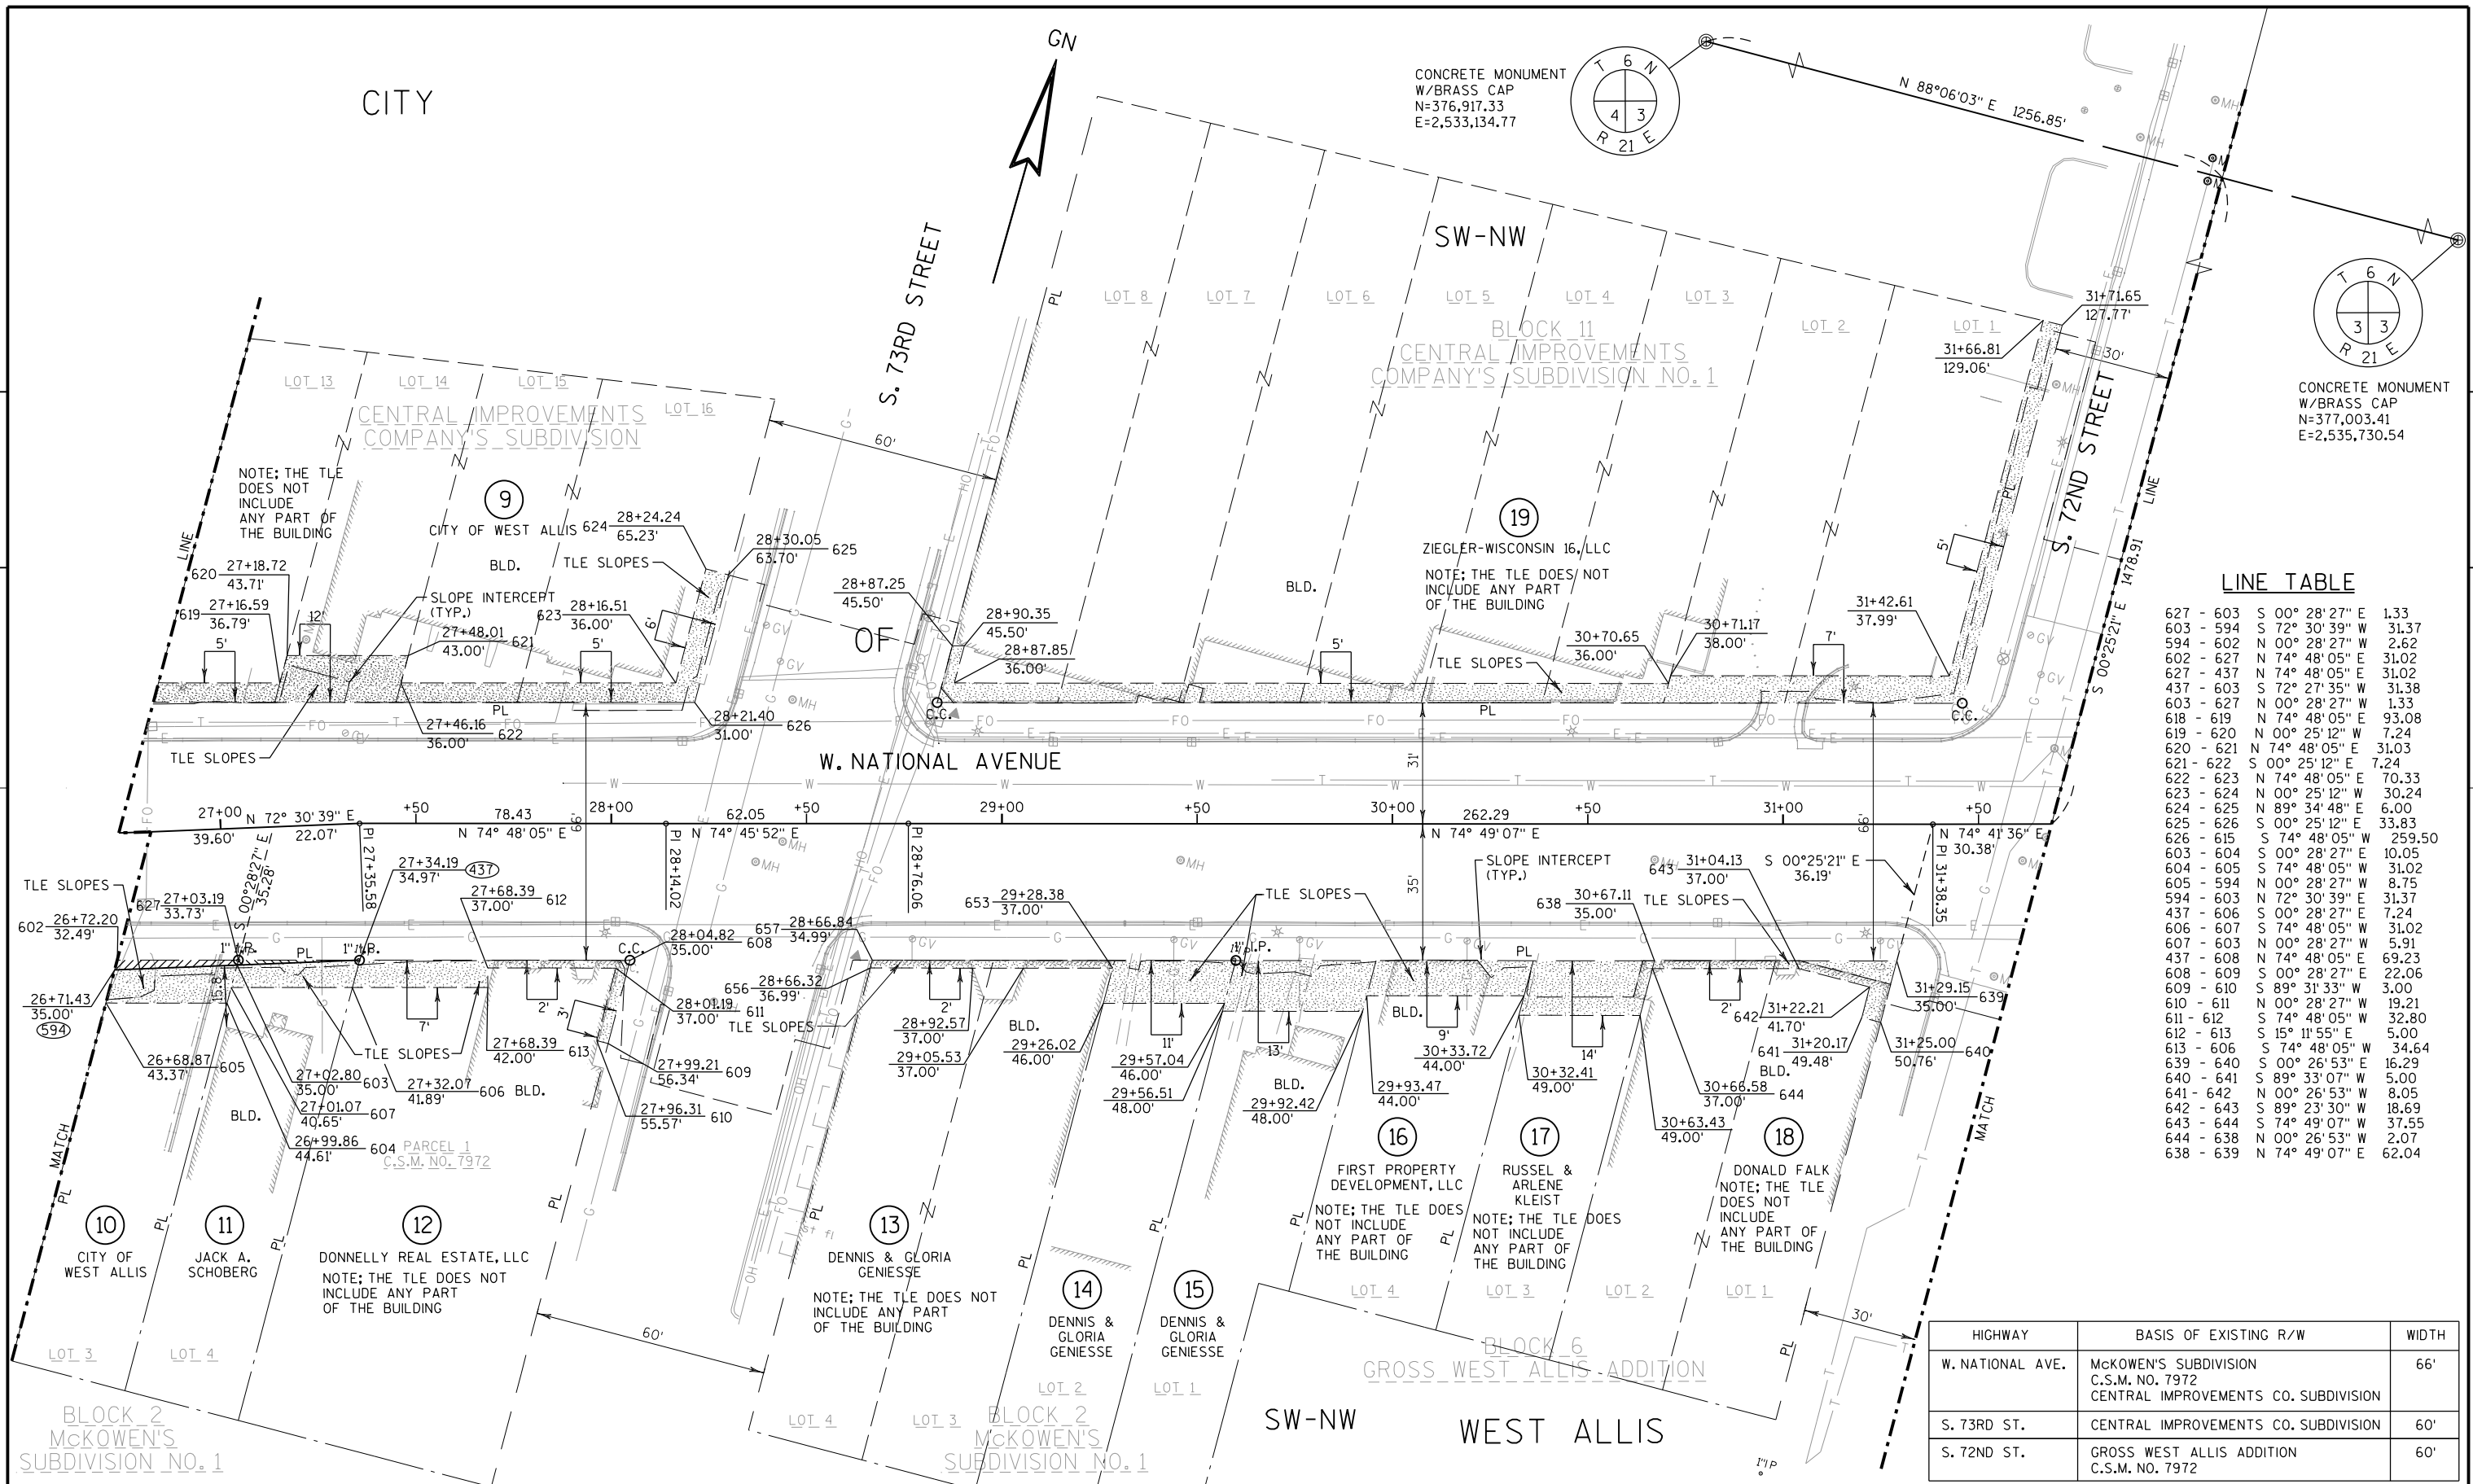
CITY OF WEST ALLIS

GN

CONCRETE MONUMENT W/BRASS CAP N=376,917.33 E=2,533,134.77

T 6 N
4 3
R 21 E

N 88°06'03" E 1256.85'

T 6 N
3 3
R 21 E

CONCRETE MONUMENT W/BRASS CAP N=377,003.41 E=2,535,730.54

SW-NW

S. 73RD STREET

S. 72ND STREET

LOT 8 LOT 7 LOT 6 LOT 5 LOT 4 LOT 3 LOT 2 LOT 1

BLOCK 11
CENTRAL IMPROVEMENTS COMPANY'S SUBDIVISION NO. 1

LOT 13 LOT 14 LOT 15 LOT 16

CENTRAL IMPROVEMENTS COMPANY'S SUBDIVISION

NOTE: THE TLE DOES NOT INCLUDE ANY PART OF THE BUILDING

9
CITY OF WEST ALLIS

19
ZIEGLER-WISCONSIN 16, LLC
NOTE: THE TLE DOES NOT INCLUDE ANY PART OF THE BUILDING

BLD.

TLE SLOPES

SLOPE INTERCEPT (TYP.)

W. NATIONAL AVENUE

LINE

31+71.65
127.77'
31+66.81
129.06'
30'
31+42.61
37.99'
30+71.17
38.00'
30+70.65
36.00'
28+90.35
45.50'
28+87.85
36.00'
28+87.25
45.50'
28+30.05
63.70'
28+24.24
65.23'
624
625
28+16.51
36.00'
623
27+48.01
43.00'
621
27+18.72
43.71'
620
27+16.59
36.79'
619
27+46.16
36.00'
622
28+21.40
31.00'
626
60'
12'
5'
6'
7'
C.C.
PL
FO
E
W
G
T
MH
GV

27+00 N 72° 30' 39" E 39.60' 22.07'
+50 78.43 N 74° 48' 05" E
28+00 62.05 N 74° 45' 52" E
+50 29+00 +50 30+00 262.29 N 74° 49' 07" E +50 31+00 +50
N 74° 41' 36" E 30.38'
PI 27+35.58
PI 28+14.02
PI 28+76.06
PI 31+38.35
66'
31'
35'
S 00°25'21" E 1478.91

LINE TABLE

627 - 603 S 00° 28' 27" E 1.33
603 - 594 S 72° 30' 39" W 31.37
594 - 602 N 00° 28' 27" W 2.62
602 - 627 N 74° 48' 05" E 31.02
627 - 437 N 74° 48' 05" E 31.02
437 - 603 S 72° 27' 35" W 31.38
603 - 627 N 00° 28' 27" W 1.33
618 - 619 N 74° 48' 05" E 93.08
619 - 620 N 00° 25' 12" W 7.24
620 - 621 N 74° 48' 05" E 31.03
621 - 622 S 00° 25' 12" E 7.24
622 - 623 N 74° 48' 05" E 70.33
623 - 624 N 00° 25' 12" W 30.24
624 - 625 N 89° 34' 48" E 6.00
625 - 626 S 00° 25' 12" E 33.83
626 - 615 S 74° 48' 05" W 259.50
603 - 604 S 00° 28' 27" E 10.05
604 - 605 S 74° 48' 05" W 31.02
605 - 594 N 00° 28' 27" W 8.75
594 - 603 N 72° 30' 39" E 31.37
437 - 606 S 00° 28' 27" E 7.24
606 - 607 S 74° 48' 05" W 31.02
607 - 603 N 00° 28' 27" W 5.91
437 - 608 N 74° 48' 05" E 69.23
608 - 609 S 00° 28' 27" E 22.06
609 - 610 S 89° 31' 33" W 3.00
610 - 611 N 00° 28' 27" W 19.21
611 - 612 S 74° 48' 05" W 32.80
612 - 613 S 15° 11' 55" E 5.00
613 - 606 S 74° 48' 05" W 34.64
639 - 640 S 00° 26' 53" E 16.29
640 - 641 S 89° 33' 07" W 5.00
641 - 642 N 00° 26' 53" W 8.05
642 - 643 S 89° 23' 30" W 18.69
643 - 644 S 74° 49' 07" W 37.55
644 - 638 N 00° 26' 53" W 2.07
638 - 639 N 74° 49' 07" E 62.04

TLE SLOPES
602 26+72.20 32.49'
627 27+03.19 33.73'
S 00°28'27" E 35.28'
27+34.19 34.97' 437
27+68.39 37.00' 612
28+04.82 35.00'
657 28+66.84 34.99' 608
656 28+66.32 36.99' 611
28+01.19 37.00'
653 29+28.38 37.00'
638 30+67.11 35.00'
643 31+04.13 37.00'
S 00°25'21" E 36.19'
26+71.43 35.00' 594
26+68.87 43.37' 605
27+02.80 35.00' 603
27+01.07 40.65' 607
26+99.86 44.61' 604
27+32.07 41.89' 606
27+68.39 42.00' 613
27+99.21 56.34' 609
27+96.31 55.57' 610
28+92.57 37.00'
29+05.53 37.00'
29+26.02 46.00'
29+57.04 46.00'
29+56.51 48.00'
29+92.42 48.00'
29+93.47 44.00'
30+33.72 44.00'
30+32.41 49.00'
30+66.58 37.00' 644
30+63.43 49.00'
31+22.21 41.70' 642
31+20.17 49.48' 641
31+25.00 50.76' 640
31+29.15 35.00' 639
1" I.P.
15.8'
7'
2'
3'
9'
11'
13'
14'
PARCEL 1 C.S.M. NO. 7972
MATCH

10 CITY OF WEST ALLIS
11 JACK A. SCHOBERG
12 DONNELLY REAL ESTATE, LLC
NOTE: THE TLE DOES NOT INCLUDE ANY PART OF THE BUILDING
13 DENNIS & GLORIA GENIESSE
NOTE: THE TLE DOES NOT INCLUDE ANY PART OF THE BUILDING
14 DENNIS & GLORIA GENIESSE
15 DENNIS & GLORIA GENIESSE
16 FIRST PROPERTY DEVELOPMENT, LLC
NOTE: THE TLE DOES NOT INCLUDE ANY PART OF THE BUILDING
17 RUSSEL & ARLENE KLEIST
NOTE: THE TLE DOES NOT INCLUDE ANY PART OF THE BUILDING
18 DONALD FALK
NOTE: THE TLE DOES NOT INCLUDE ANY PART OF THE BUILDING

LOT 3 LOT 4
BLOCK 2 McKOWEN'S SUBDIVISION NO. 1
60'
LOT 4 LOT 3
BLOCK 2 McKOWEN'S SUBDIVISION NO. 1
LOT 2 LOT 1
LOT 4 LOT 3 LOT 2 LOT 1
BLOCK 6
GROSS WEST ALLIS ADDITION
SW-NW
30'
1"IP

| HIGHWAY | BASIS OF EXISTING R/W | WIDTH |
|---|---|---|
| W. NATIONAL AVE. | McKOWEN'S SUBDIVISION C.S.M. NO. 7972 CENTRAL IMPROVEMENTS CO. SUBDIVISION | 66' |
| S. 73RD ST. | CENTRAL IMPROVEMENTS CO. SUBDIVISION | 60' |
| S. 72ND ST. | GROSS WEST ALLIS ADDITION C.S.M. NO. 7972 | 60' |